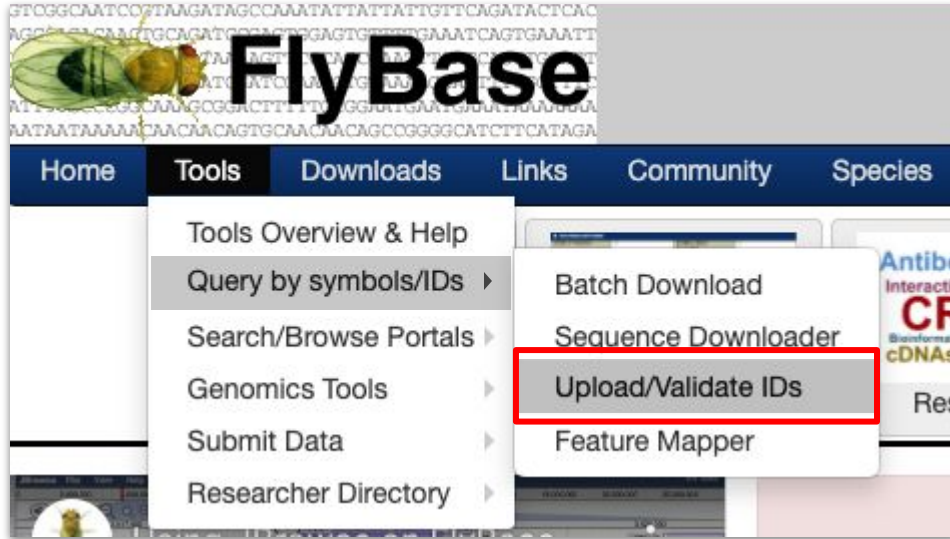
GTCGGCAATCCGTAAGATAGCCAAATATTATTATTGTTCAGATACTCAC
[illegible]
AATAATAAAAACAACAACAGTGCAACAACAGCCGGGGCATCTTCATAGA

FlyBase

Home Tools Downloads Links Community Species

Tools Overview & Help
Query by symbols/IDs
Search/Browse Portals
Genomics Tools
Submit Data
Researcher Directory

Batch Download
Sequence Downloader
Upload/Validate IDs
Feature Mapper

Antib
Interacti
CR
Bioinforma
cDNAs
Re